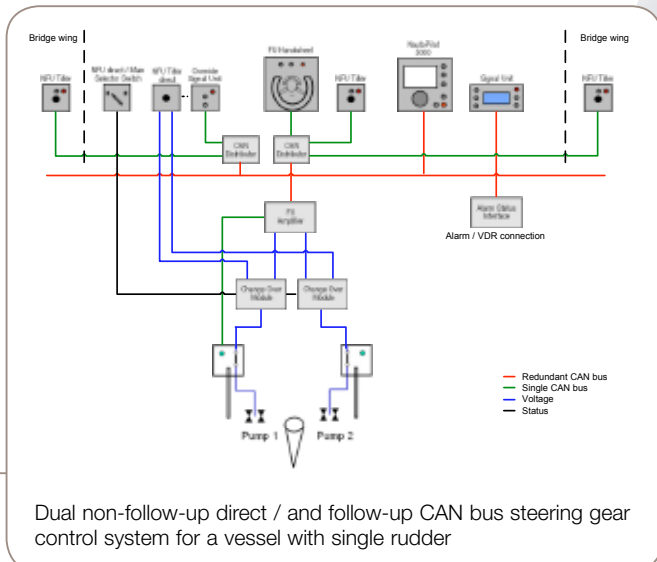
Bridge wing

Bridge wing

NFU/Tiller

NFU direct / Main Selector Switch

NFU/Tiller direct

Override Signal Unit

FU Handwheel

NFU/Tiller

NaviPilot 3000

Signal Unit

NFU/Tiller

CAN Distributor

CAN Distributor

FU Amplifier

Alarm Status Interface

Alarm / VDR connection

Change Over Module

Change Over Module

Redundant CAN bus

Single CAN bus

Voltage

Status

Pump 1

Pump 2

Dual non-follow-up direct / and follow-up CAN bus steering gear control system for a vessel with single rudder